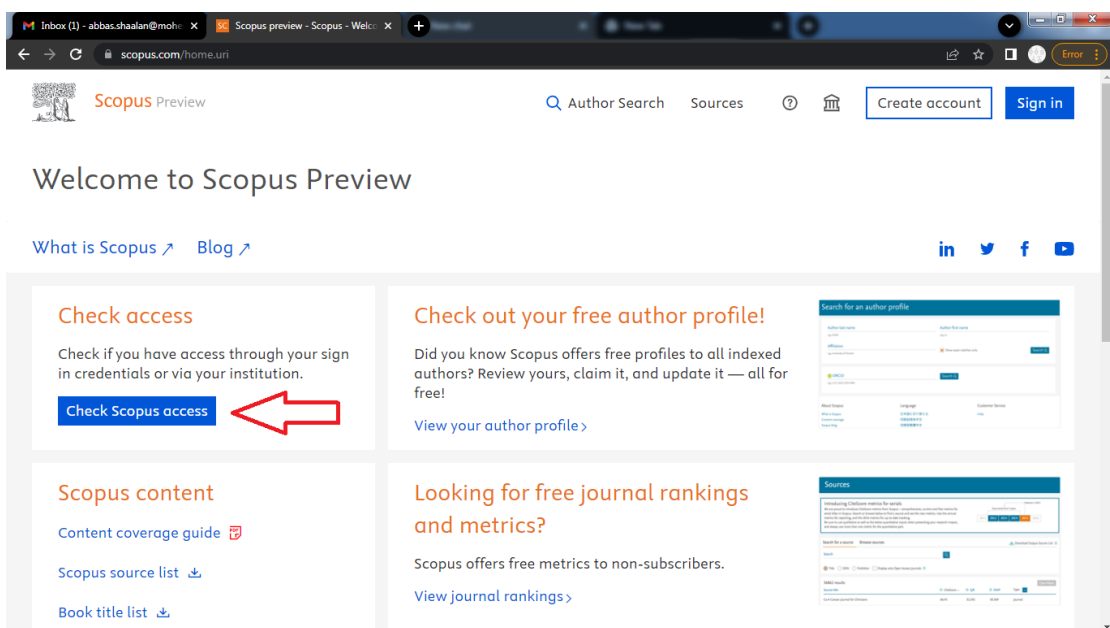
Inbox (1) - abbas.shaalan@mohe ×
SC Scopus preview - Scopus - Welc ×
scopus.com/home.uri
Error

Scopus Preview
Author Search
Sources
Create account
Sign in

Welcome to Scopus Preview

What is Scopus ↗ Blog ↗

Check access

Check if you have access through your sign in credentials or via your institution.

Check Scopus access

Check out your free author profile!

Did you know Scopus offers free profiles to all indexed authors? Review yours, claim it, and update it — all for free!

View your author profile ›

Search for an author profile

Scopus content

Content coverage guide

Scopus source list

Book title list

Looking for free journal rankings and metrics?

Scopus offers free metrics to non-subscribers.

View journal rankings ›

Sources